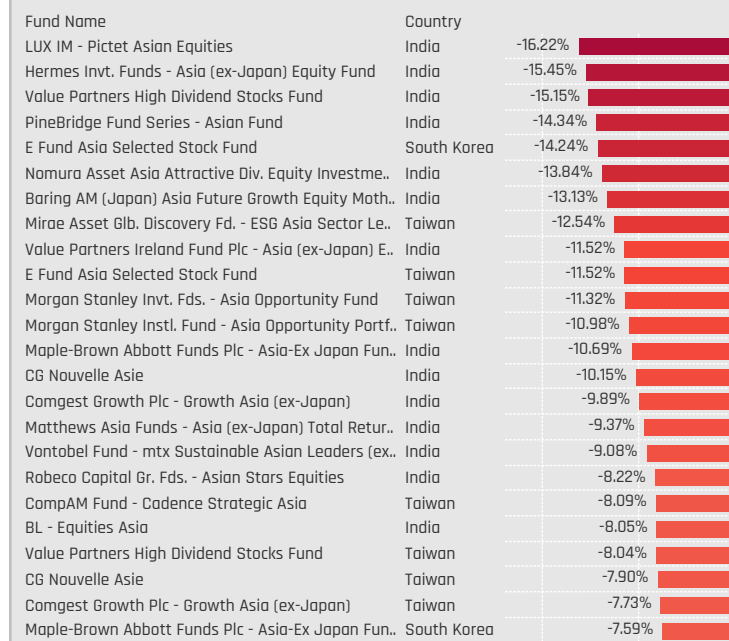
| Fund Name | Country | |
|---|---|---|
| LUX IM - Pictet Asian Equities | India | -16.22% |
| Hermes Invt. Funds - Asia (ex-Japan) Equity Fund | India | -15.45% |
| Value Partners High Dividend Stocks Fund | India | -15.15% |
| PineBridge Fund Series - Asian Fund | India | -14.34% |
| E Fund Asia Selected Stock Fund | South Korea | -14.24% |
| Nomura Asset Asia Attractive Div. Equity Investme.. | India | -13.84% |
| Baring AM (Japan) Asia Future Growth Equity Moth.. | India | -13.13% |
| Mirae Asset Glb. Discovery Fd. - ESG Asia Sector Le.. | Taiwan | -12.54% |
| Value Partners Ireland Fund Plc - Asia (ex-Japan) E.. | India | -11.52% |
| E Fund Asia Selected Stock Fund | Taiwan | -11.52% |
| Morgan Stanley Invt. Fds. - Asia Opportunity Fund | Taiwan | -11.32% |
| Morgan Stanley Instl. Fund - Asia Opportunity Portf.. | Taiwan | -10.98% |
| Maple-Brown Abbott Funds Plc - Asia-Ex Japan Fun.. | India | -10.69% |
| CG Nouvelle Asie | India | -10.15% |
| Comgest Growth Plc - Growth Asia (ex-Japan) | India | -9.89% |
| Matthews Asia Funds - Asia (ex-Japan) Total Retur.. | India | -9.37% |
| Vontobel Fund - mtx Sustainable Asian Leaders (ex.. | India | -9.08% |
| Robeco Capital Gr. Fds. - Asian Stars Equities | India | -8.22% |
| CompAM Fund - Cadence Strategic Asia | Taiwan | -8.09% |
| BL - Equities Asia | India | -8.05% |
| Value Partners High Dividend Stocks Fund | Taiwan | -8.04% |
| CG Nouvelle Asie | Taiwan | -7.90% |
| Comgest Growth Plc - Growth Asia (ex-Japan) | Taiwan | -7.73% |
| Maple-Brown Abbott Funds Plc - Asia-Ex Japan Fun.. | South Korea | -7.59% |